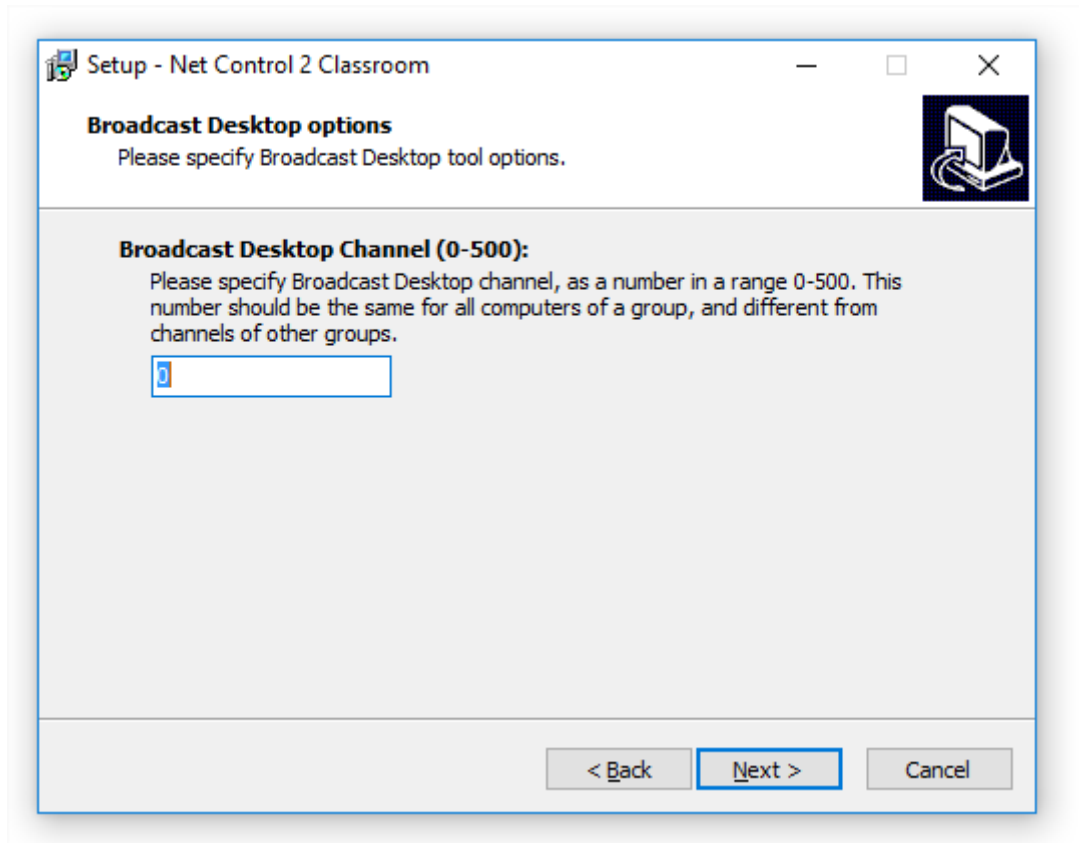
Setup - Net Control 2 Classroom

Broadcast Desktop options
Please specify Broadcast Desktop tool options.

Broadcast Desktop Channel (0-500):
Please specify Broadcast Desktop channel, as a number in a range 0-500. This number should be the same for all computers of a group, and different from channels of other groups.

0

< Back
Next >
Cancel